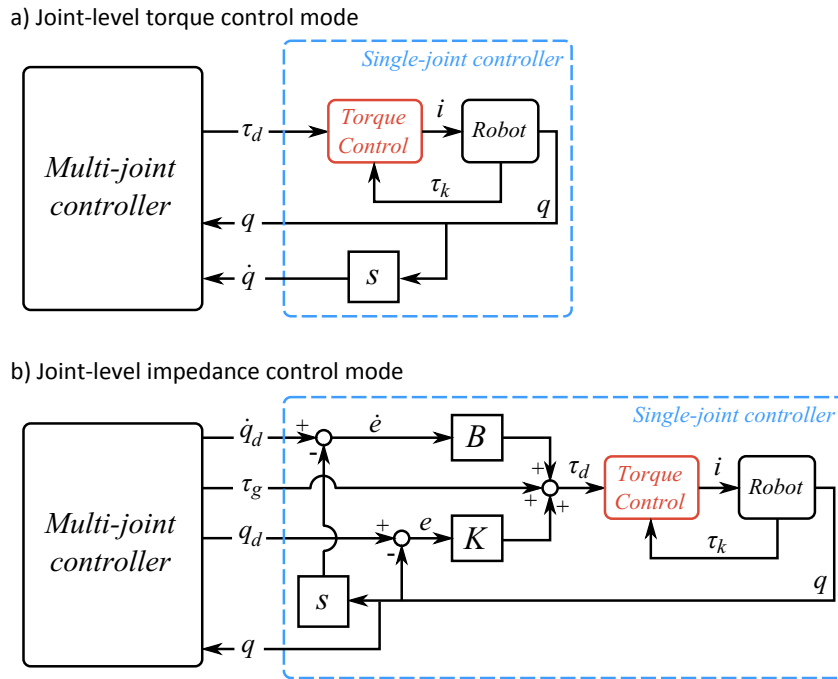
a) Joint-level torque control mode

Single-joint controller

Multi-joint controller

$\tau_d$

Torque Control

$i$

Robot

$\tau_k$

$q$

$q$

$\dot{q}$

$s$

b) Joint-level impedance control mode

Single-joint controller

Multi-joint controller

$\dot{q}_d$

+

-

$\dot{e}$

$B$

+

$\tau_d$

$\tau_g$

+

+

Torque Control

$i$

Robot

$q_d$

+

-

$e$

$K$

$\tau_k$

$s$

$q$

$q$